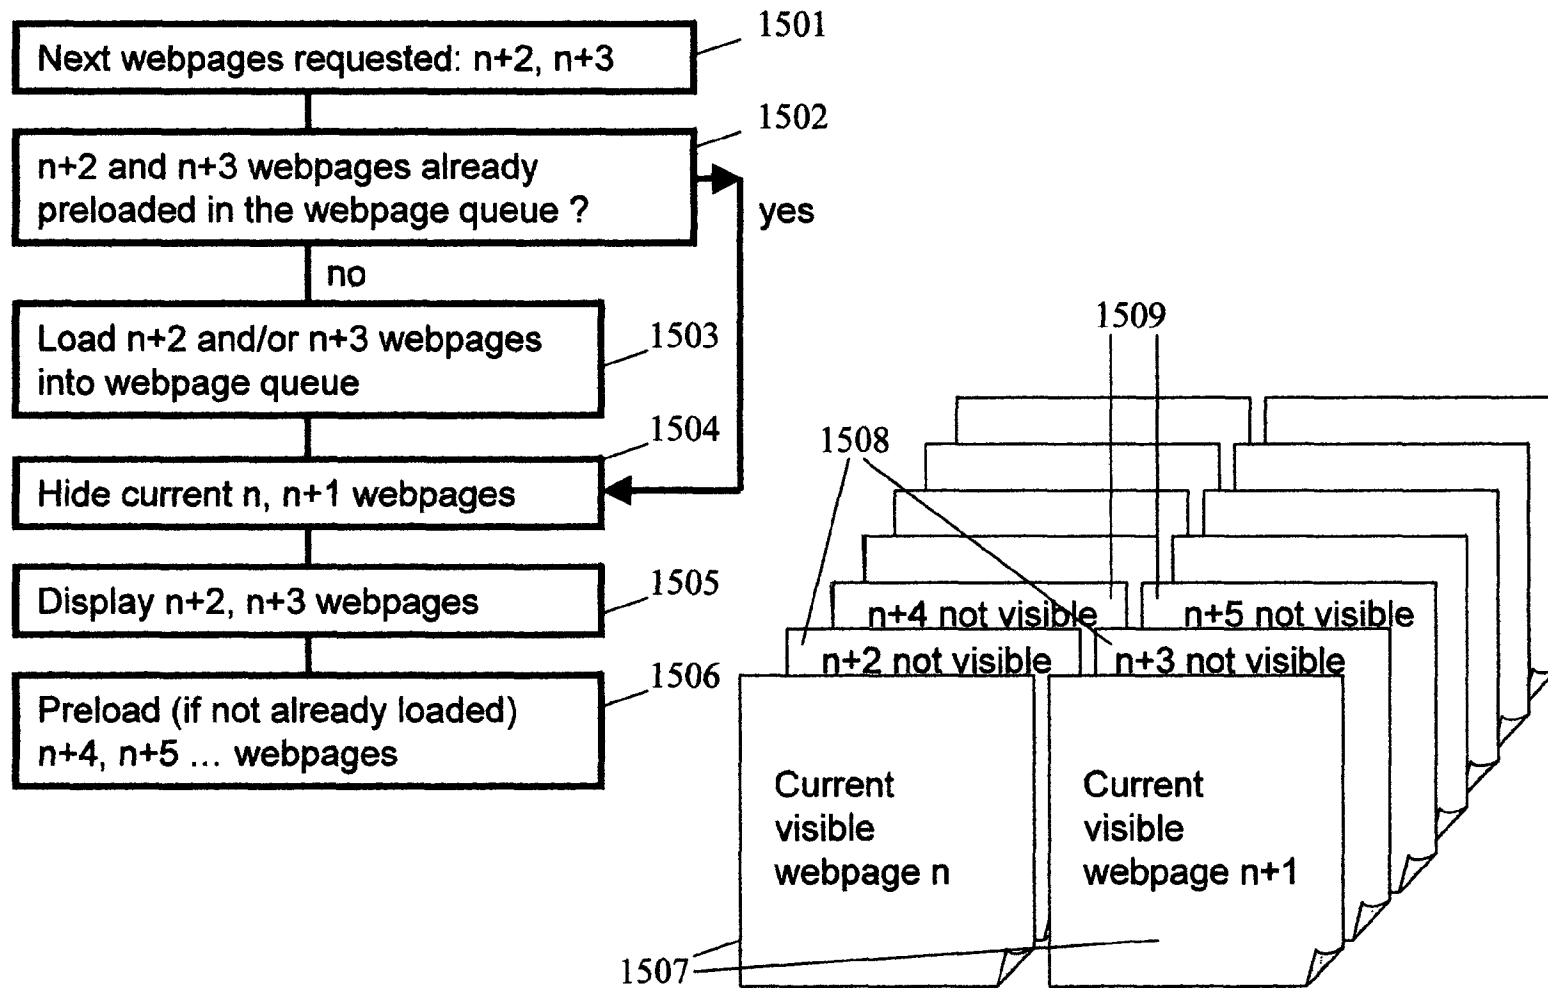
Next webpages requested: n+2, n+3

1501

n+2 and n+3 webpages already preloaded in the webpage queue ?

1502

yes

no

Load n+2 and/or n+3 webpages into webpage queue

1503

Hide current n, n+1 webpages

1504

Display n+2, n+3 webpages

1505

Preload (if not already loaded) n+4, n+5 … webpages

1506

1509

1508

n+4 not visible

n+5 not visible

n+2 not visible

n+3 not visible

Current visible webpage n

Current visible webpage n+1

1507